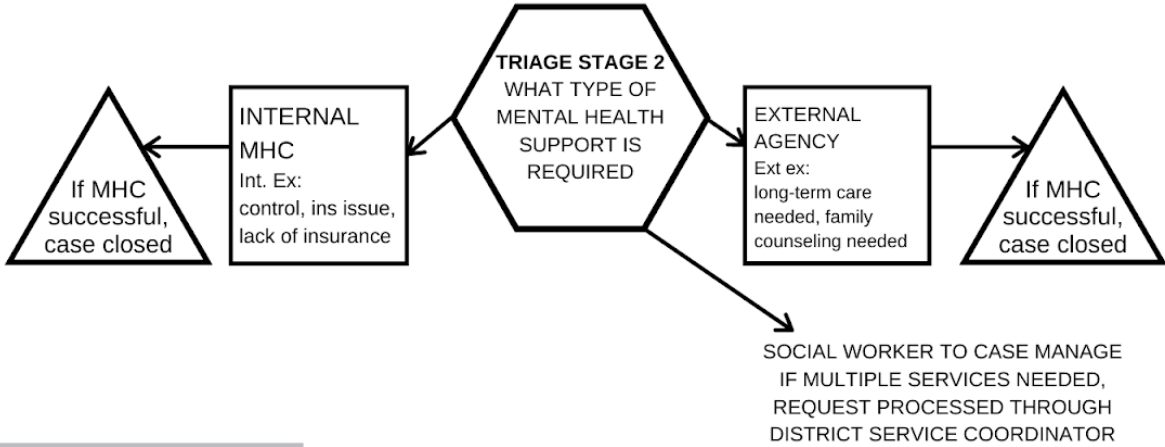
TRIAGE STAGE 2
WHAT TYPE OF MENTAL HEALTH SUPPORT IS REQUIRED

INTERNAL MHC
Int. Ex:
control, ins issue, lack of insurance

If MHC successful, case closed

EXTERNAL AGENCY
Ext ex:
long-term care needed, family counseling needed

If MHC successful, case closed

SOCIAL WORKER TO CASE MANAGE
IF MULTIPLE SERVICES NEEDED,
REQUEST PROCESSED THROUGH
DISTRICT SERVICE COORDINATOR